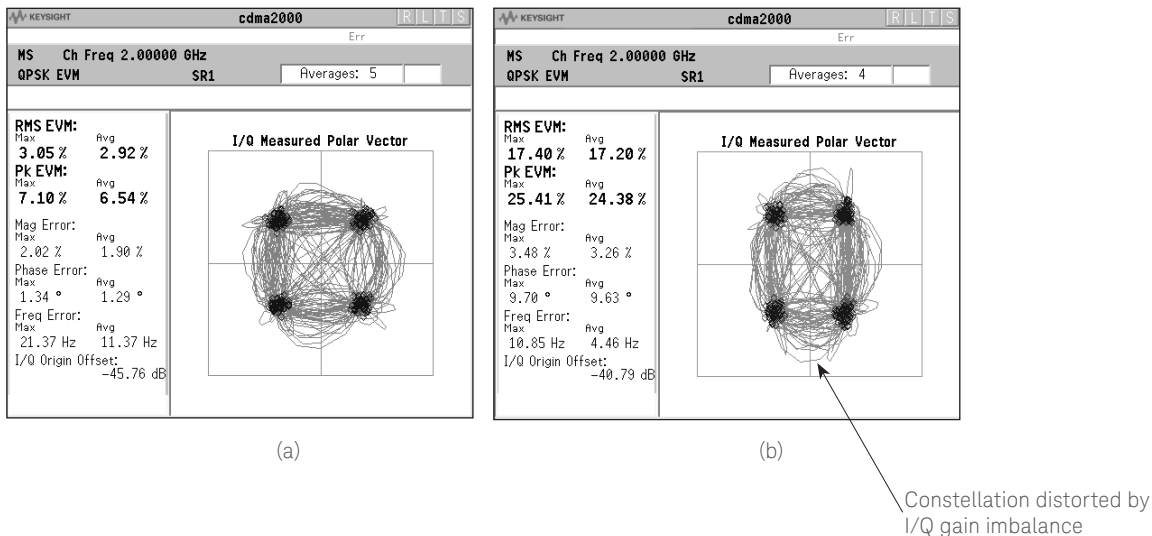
KEYSIGHT cdma2000 R L T S

Err

MS Ch Freq 2.00000 GHz

QPSK EVM SR1 Averages: 5

RMS EVM:
Max Avg
3.05 % 2.92 %
Pk EVM:
Max Avg
7.10 % 6.54 %
Mag Error:
Max Avg
2.02 % 1.90 %
Phase Error:
Max Avg
1.34 ° 1.29 °
Freq Error:
Max Avg
21.37 Hz 11.37 Hz
I/Q Origin Offset:
−45.76 dB

I/Q Measured Polar Vector

(a)

KEYSIGHT cdma2000 R L T S

Err

MS Ch Freq 2.00000 GHz

QPSK EVM SR1 Averages: 4

RMS EVM:
Max Avg
17.40 % 17.20 %
Pk EVM:
Max Avg
25.41 % 24.38 %
Mag Error:
Max Avg
3.48 % 3.26 %
Phase Error:
Max Avg
9.70 ° 9.63 °
Freq Error:
Max Avg
10.85 Hz 4.46 Hz
I/Q Origin Offset:
−40.79 dB

I/Q Measured Polar Vector

(b)

Constellation distorted by I/Q gain imbalance